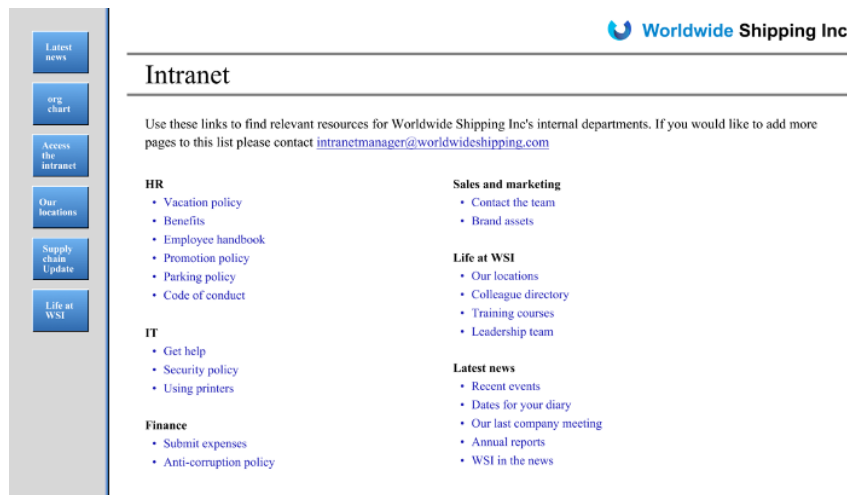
Latest news

org chart

Access the intranet

Our locations

Supply chain Update

Life at WSI

Worldwide Shipping Inc

Intranet

Use these links to find relevant resources for Worldwide Shipping Inc's internal departments. If you would like to add more pages to this list please contact intranetmanager@worldwideshipping.com

HR
• Vacation policy
• Benefits
• Employee handbook
• Promotion policy
• Parking policy
• Code of conduct

IT
• Get help
• Security policy
• Using printers

Finance
• Submit expenses
• Anti-corruption policy

Sales and marketing
• Contact the team
• Brand assets

Life at WSI
• Our locations
• Colleague directory
• Training courses
• Leadership team

Latest news
• Recent events
• Dates for your diary
• Our last company meeting
• Annual reports
• WSI in the news